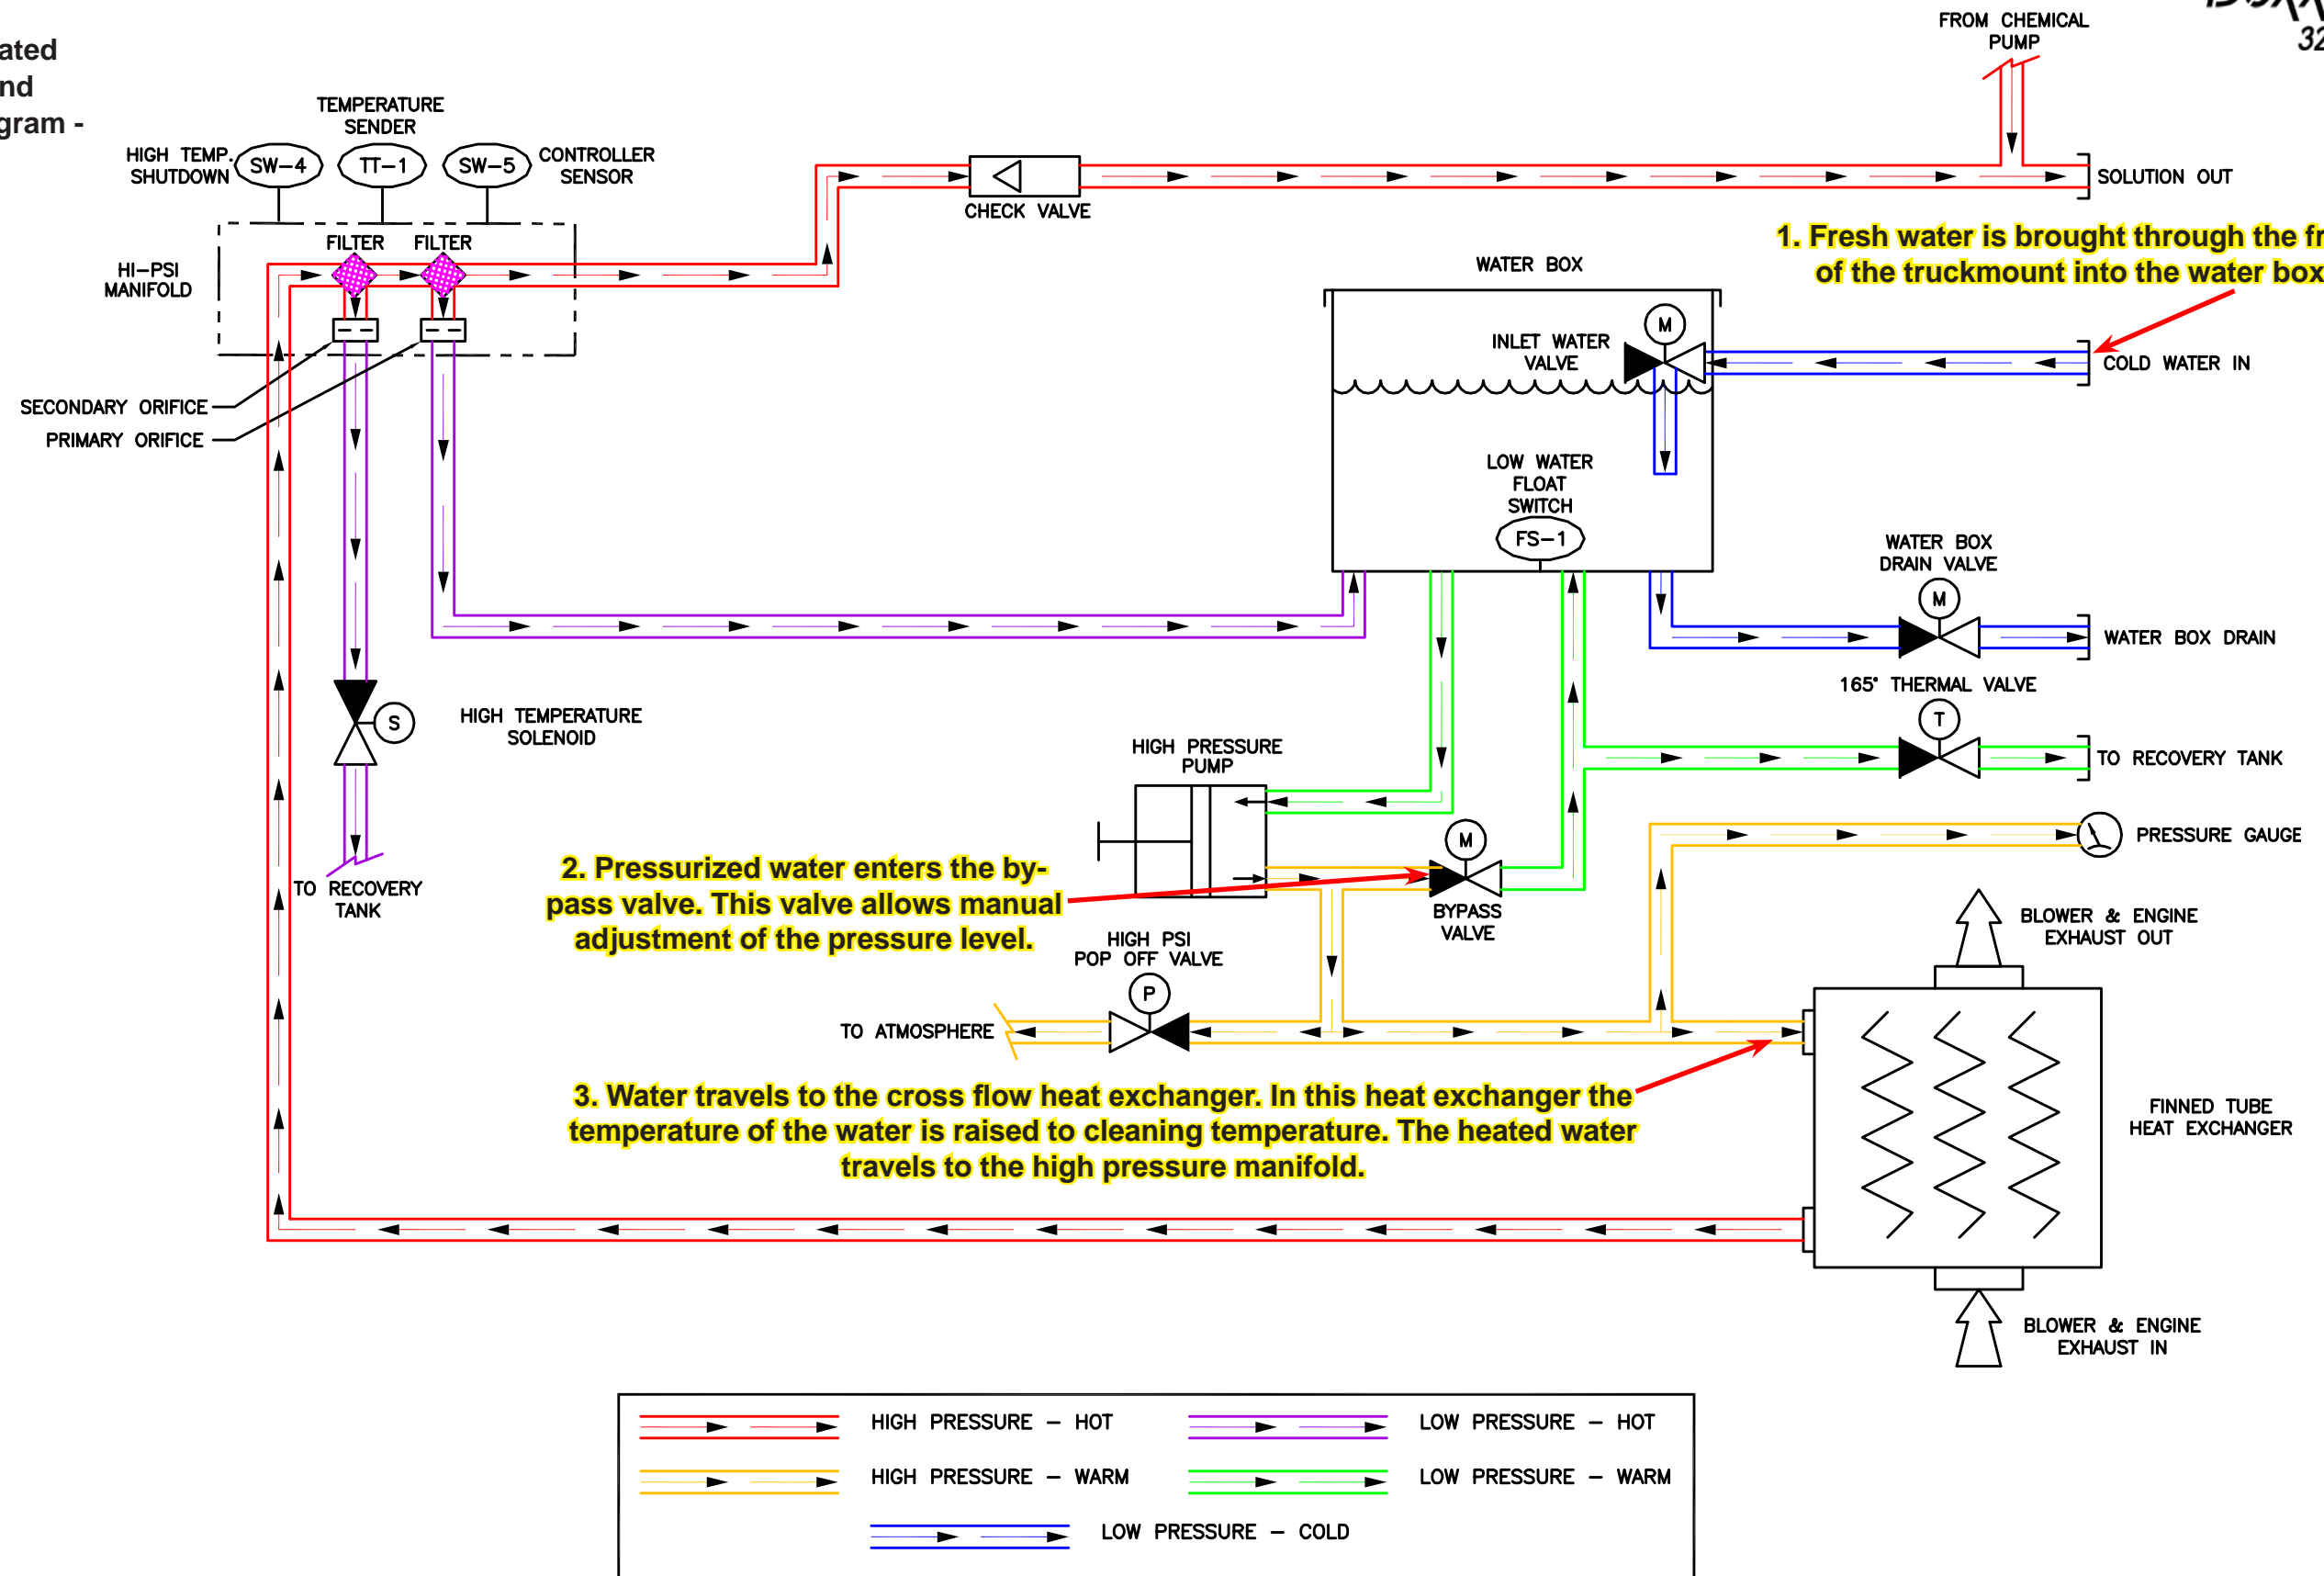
ated
nd
gram -

32

FROM CHEMICAL PUMP

SOLUTION OUT

TEMPERATURE SENDER

HIGH TEMP. SHUTDOWN

SW–4

TT–1

SW–5

CONTROLLER SENSOR

CHECK VALVE

1. Fresh water is brought through the fr
of the truckmount into the water box

FILTER

FILTER

HI–PSI MANIFOLD

WATER BOX

INLET WATER VALVE

M

COLD WATER IN

SECONDARY ORIFICE

PRIMARY ORIFICE

LOW WATER FLOAT SWITCH

FS–1

WATER BOX DRAIN VALVE

M

WATER BOX DRAIN

165° THERMAL VALVE

T

S

HIGH TEMPERATURE SOLENOID

HIGH PRESSURE PUMP

TO RECOVERY TANK

PRESSURE GAUGE

M

TO RECOVERY TANK

2. Pressurized water enters the by-pass valve. This valve allows manual adjustment of the pressure level.

BYPASS VALVE

BLOWER & ENGINE EXHAUST OUT

HIGH PSI POP OFF VALVE

P

TO ATMOSPHERE

3. Water travels to the cross flow heat exchanger. In this heat exchanger the temperature of the water is raised to cleaning temperature. The heated water travels to the high pressure manifold.

FINNED TUBE HEAT EXCHANGER

BLOWER & ENGINE EXHAUST IN

HIGH PRESSURE – HOT

LOW PRESSURE – HOT

HIGH PRESSURE – WARM

LOW PRESSURE – WARM

LOW PRESSURE – COLD